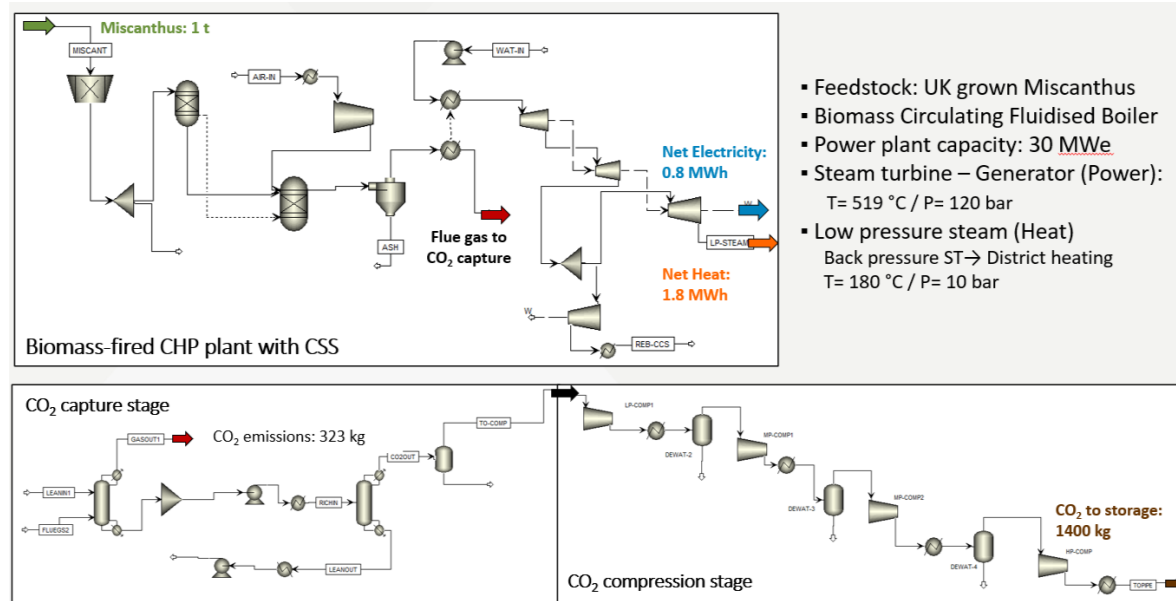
Miscanthus: 1 t

MISCANT

AIR-IN

WAT-IN

Net Electricity: 0.8 MWh

W

LP-STEAM

Flue gas to $CO_2$ capture

ASH

Net Heat: 1.8 MWh

W

REB-CCS

Biomass-fired CHP plant with CSS

▪ Feedstock: UK grown Miscanthus
▪ Biomass Circulating Fluidised Boiler
▪ Power plant capacity: 30 MWe
▪ Steam turbine – Generator (Power):
T= 519 °C / P= 120 bar
▪ Low pressure steam (Heat)
Back pressure ST→ District heating
T= 180 °C / P= 10 bar

$CO_2$ capture stage

GASOUT1

$CO_2$ emissions: 323 kg

TO-COMP

CO2OUT

LEANIN1

RICHIN

FLUEGS2

LEANOUT

LP-COMP1

DEWAT-2

MP-COMP1

DEWAT-3

MP-COMP2

DEWAT-4

HP-COMP

TOPPE

$CO_2$ to storage: 1400 kg

$CO_2$ compression stage